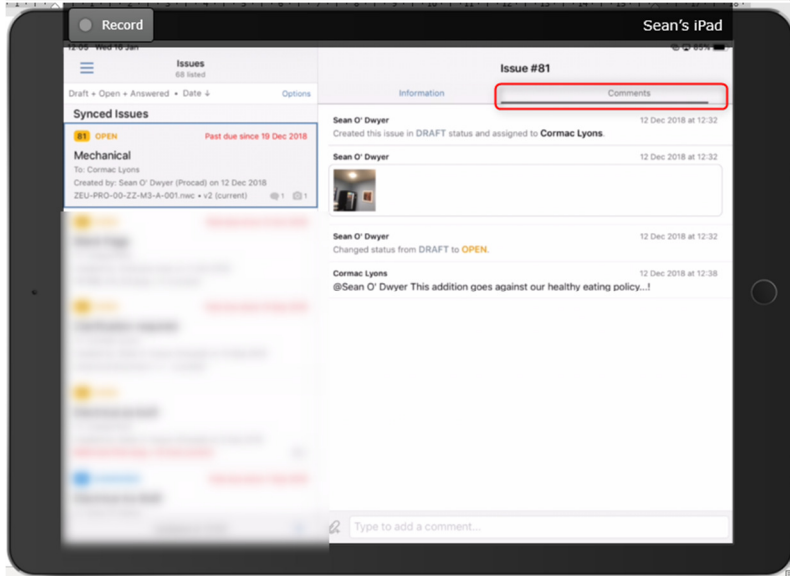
Record

Sean's iPad

12:05 Wed 16 Jan

Issues
68 listed

Draft + Open + Answered • Date ↓

Options

Synced Issues

81 OPEN

Past due since 19 Dec 2018

Mechanical

To: Cormac Lyons

Created by: Sean O' Dwyer (Procad) on 12 Dec 2018

ZEU-PRO-00-ZZ-M3-A-001.nwc • v2 (current)

1

1

Issue #81

Information

Comments

Sean O' Dwyer

12 Dec 2018 at 12:32

Created this issue in DRAFT status and assigned to Cormac Lyons.

Sean O' Dwyer

12 Dec 2018 at 12:32

Sean O' Dwyer

12 Dec 2018 at 12:32

Changed status from DRAFT to OPEN.

Cormac Lyons

12 Dec 2018 at 12:38

@Sean O' Dwyer This addition goes against our healthy eating policy...!

Type to add a comment...